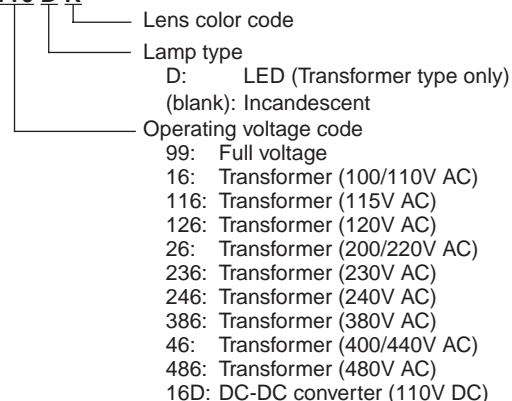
Lens color code

Lamp type
D: LED (Transformer type only)
(blank): Incandescent

Operating voltage code
99: Full voltage
16: Transformer (100/110V AC)
116: Transformer (115V AC)
126: Transformer (120V AC)
26: Transformer (200/220V AC)
236: Transformer (230V AC)
246: Transformer (240V AC)
386: Transformer (380V AC)
46: Transformer (400/440V AC)
486: Transformer (480V AC)
16D: DC-DC converter (110V DC)